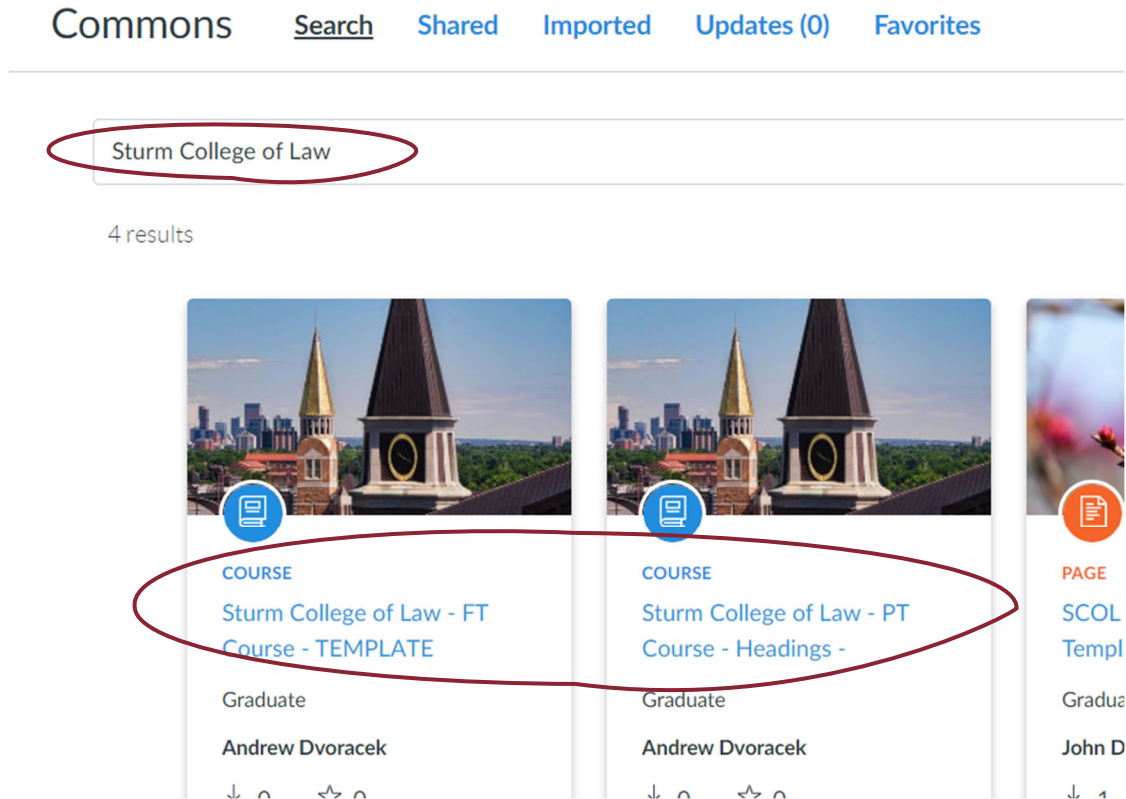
Commons Search Shared Imported Updates (0) Favorites

Sturm College of Law

4 results

COURSE
Sturm College of Law - FT Course - TEMPLATE
Graduate
Andrew Dvoracek
0 0

COURSE
Sturm College of Law - PT Course - Headings -
Graduate
Andrew Dvoracek
0 0

PAGE
SCOL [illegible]
Templ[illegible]
Gradua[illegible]
John D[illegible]
1